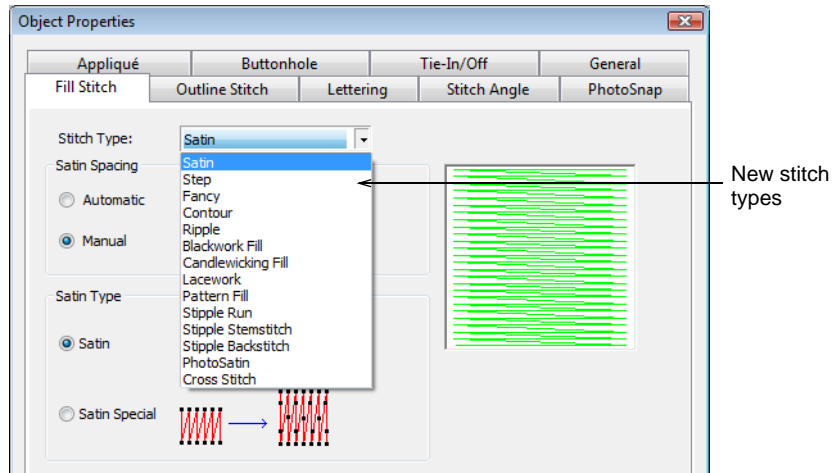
Object Properties

Appliqué | Buttonhole | Tie-In/Off | General
Fill Stitch | Outline Stitch | Lettering | Stitch Angle | PhotoSnap

Stitch Type: Satin

Satin Spacing

Automatic

Manual

Satin
Step
Fancy
Contour
Ripple
Blackwork Fill
Candlewicking Fill
Lacework
Pattern Fill
Stipple Run
Stipple Stemstitch
Stipple Backstitch
PhotoSatin
Cross Stitch

Satin Type

Satin

Satin Special

New stitch types